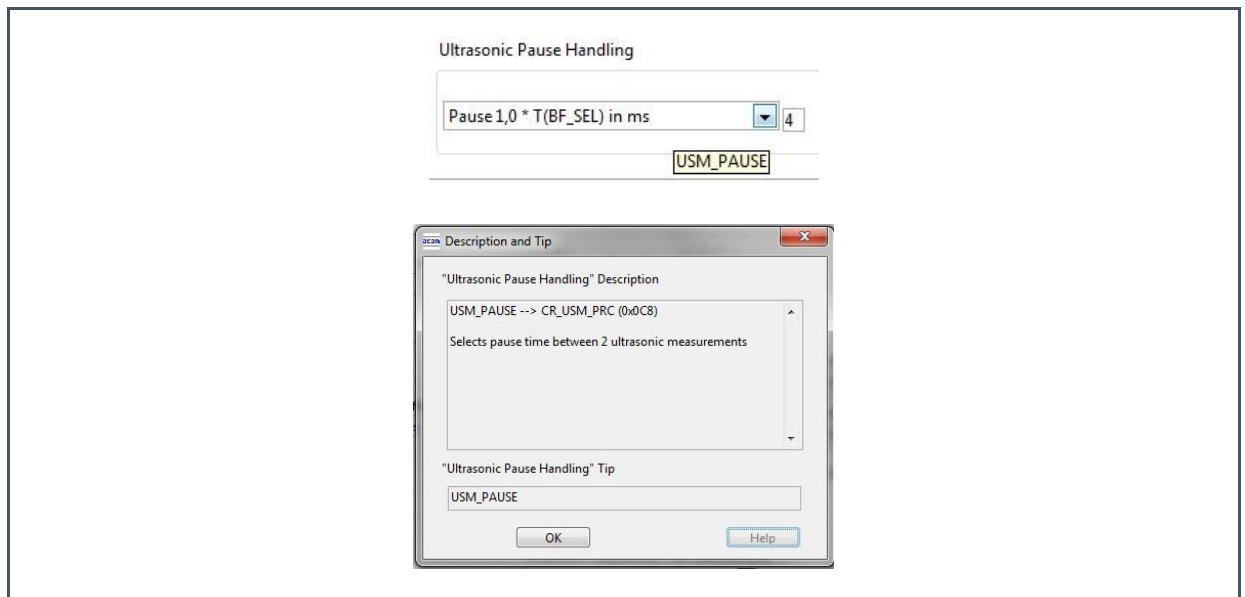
Ultrasonic Pause Handling

Pause 1,0 * T(BF_SEL) in ms

4

USM_PAUSE

acam Description and Tip

"Ultrasonic Pause Handling" Description

USM_PAUSE --> CR_USM_PRC (0x0C8)

Selects pause time between 2 ultrasonic measurements

"Ultrasonic Pause Handling" Tip

USM_PAUSE

OK

Help